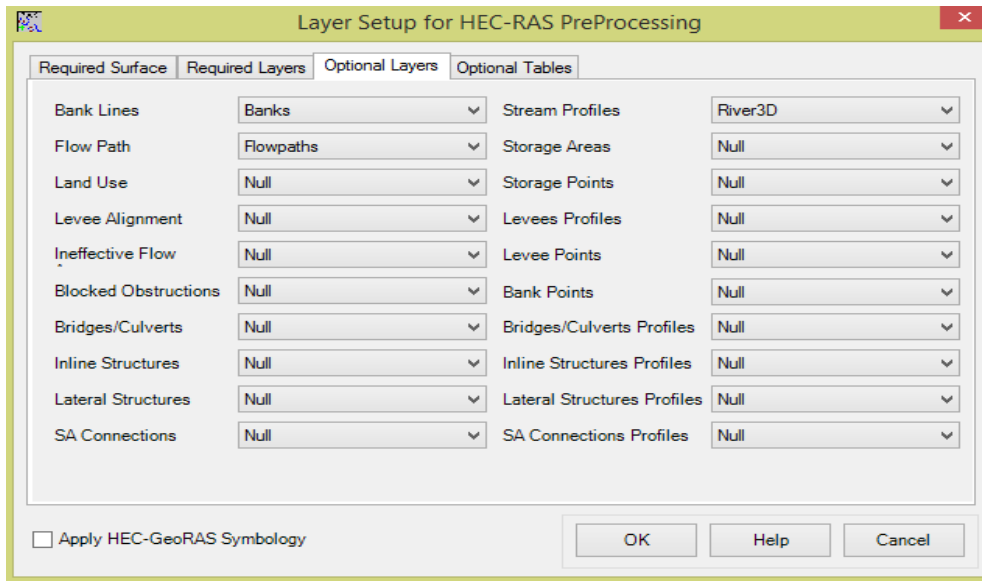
Layer Setup for HEC-RAS PreProcessing

Required Surface | Required Layers | Optional Layers | Optional Tables

| | | | |
|---|---|---|---|
| Bank Lines | Banks | Stream Profiles | River3D |
| Flow Path | Flowpaths | Storage Areas | Null |
| Land Use | Null | Storage Points | Null |
| Levee Alignment | Null | Levees Profiles | Null |
| Ineffective Flow | Null | Levee Points | Null |
| Blocked Obstructions | Null | Bank Points | Null |
| Bridges/Culverts | Null | Bridges/Culverts Profiles | Null |
| Inline Structures | Null | Inline Structures Profiles | Null |
| Lateral Structures | Null | Lateral Structures Profiles | Null |
| SA Connections | Null | SA Connections Profiles | Null |

Apply HEC-GeoRAS Symbology

OK Help Cancel